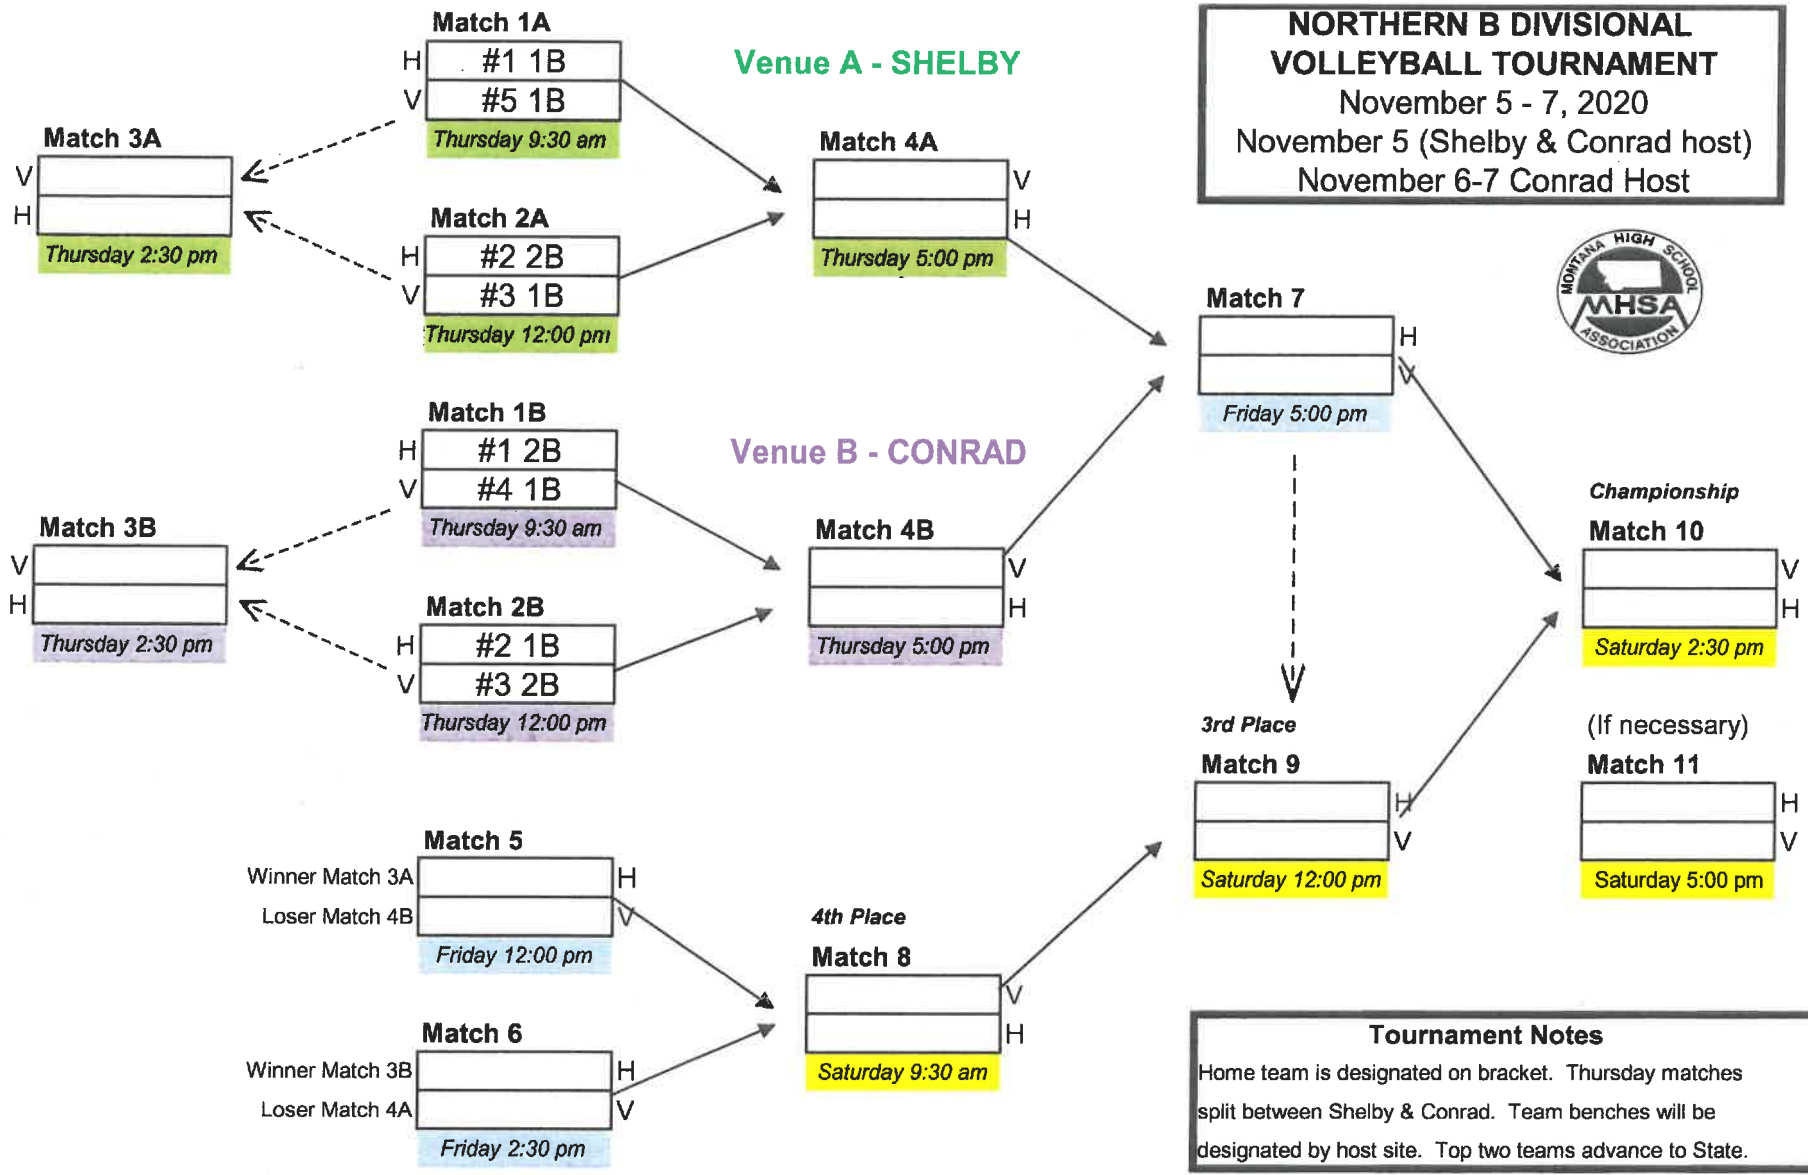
NORTHERN B DIVISIONAL VOLLEYBALL TOURNAMENT
November 5 - 7, 2020
November 5 (Shelby & Conrad host)
November 6-7 Conrad Host

Venue A - SHELBY

Match 1A
H #1 1B
V #5 1B
Thursday 9:30 am

Match 2A
H #2 2B
V #3 1B
Thursday 12:00 pm

Match 3A
V
H
Thursday 2:30 pm

Match 4A
V
H
Thursday 5:00 pm

Venue B - CONRAD

Match 1B
H #1 2B
V #4 1B
Thursday 9:30 am

Match 2B
H #2 1B
V #3 2B
Thursday 12:00 pm

Match 3B
V
H
Thursday 2:30 pm

Match 4B
V
H
Thursday 5:00 pm

Match 7
H
V
Friday 5:00 pm

MONTANA HIGH SCHOOL MHSA ASSOCIATION

Championship
Match 10
V
H
Saturday 2:30 pm

3rd Place
Match 9
H
V
Saturday 12:00 pm

(If necessary)
Match 11
H
V
Saturday 5:00 pm

Match 5
Winner Match 3A H
Loser Match 4B V
Friday 12:00 pm

4th Place
Match 8
V
H
Saturday 9:30 am

Match 6
Winner Match 3B H
Loser Match 4A V
Friday 2:30 pm

Tournament Notes
Home team is designated on bracket. Thursday matches split between Shelby & Conrad. Team benches will be designated by host site. Top two teams advance to State.